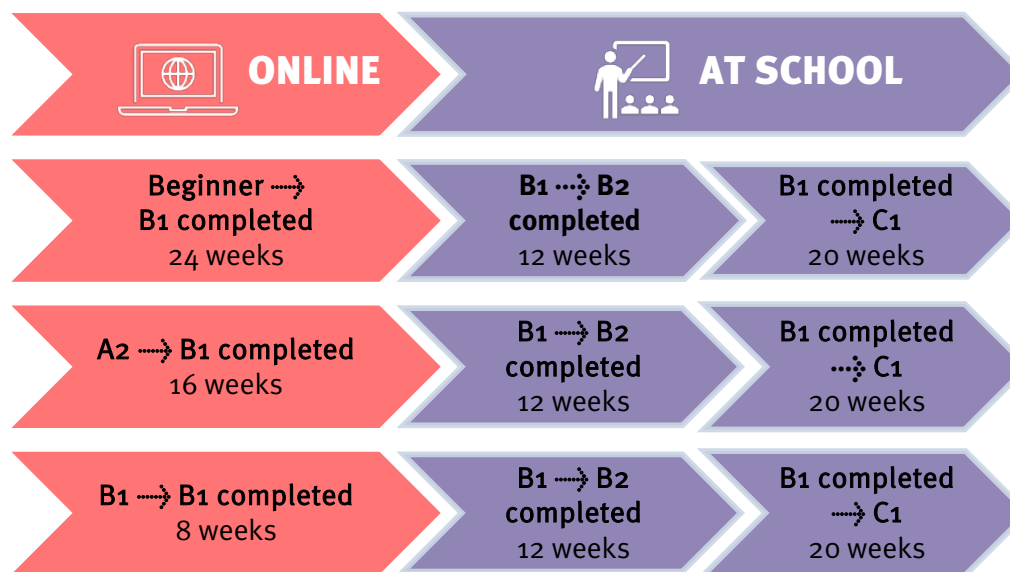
ONLINE

AT SCHOOL

Beginner → B1 completed
24 weeks

B1 → B2 completed
12 weeks

B1 completed → C1
20 weeks

A2 → B1 completed
16 weeks

B1 → B2 completed
12 weeks

B1 completed → C1
20 weeks

B1 → B1 completed
8 weeks

B1 → B2 completed
12 weeks

B1 completed → C1
20 weeks